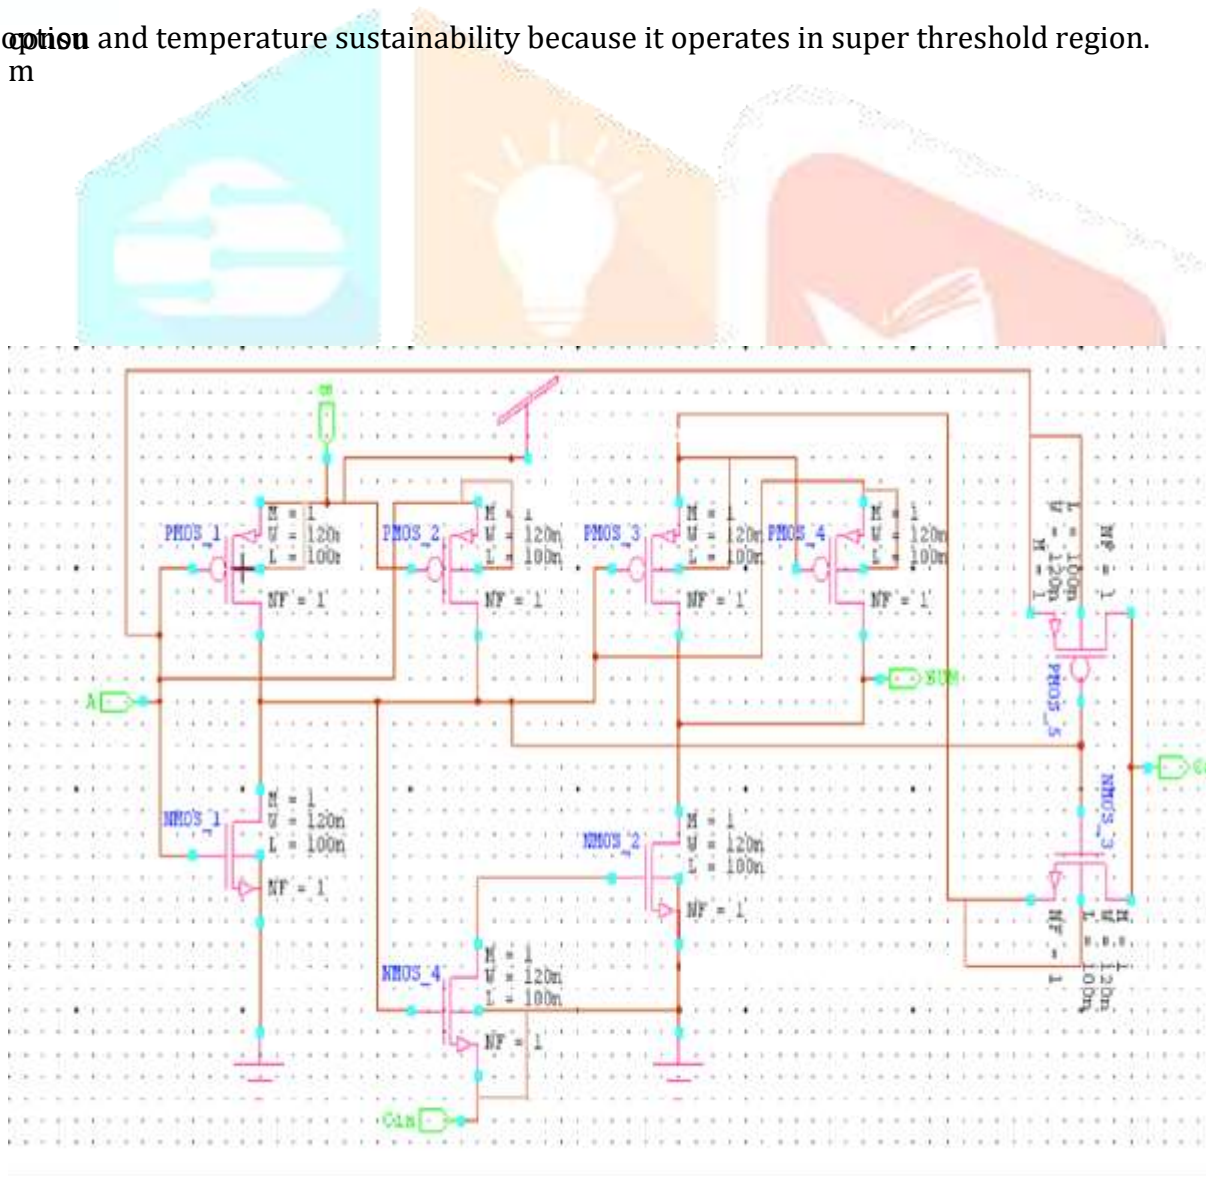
cotiosu and temperature sustainability because it operates in super threshold region.
m

B

PMOS_1
M = 1
W = 120n
L = 100n
NF = 1

PMOS_2
M = 1
W = 120n
L = 100n
NF = 1

PMOS_3
M = 1
W = 120n
L = 100n
NF = 1

PMOS_4
M = 1
W = 120n
L = 100n
NF = 1

L = 100n
W = 120n
M = 1
NF = 1
PMOS_5

SUM

A

C

NMOS_1
M = 1
W = 120n
L = 100n
NF = 1

NMOS_2
M = 1
W = 120n
L = 100n
NF = 1

NMOS_3
M = 1
W = 120n
L = 100n
NF = 1

NMOS_4
M = 1
W = 120n
L = 100n
NF = 1

Cin